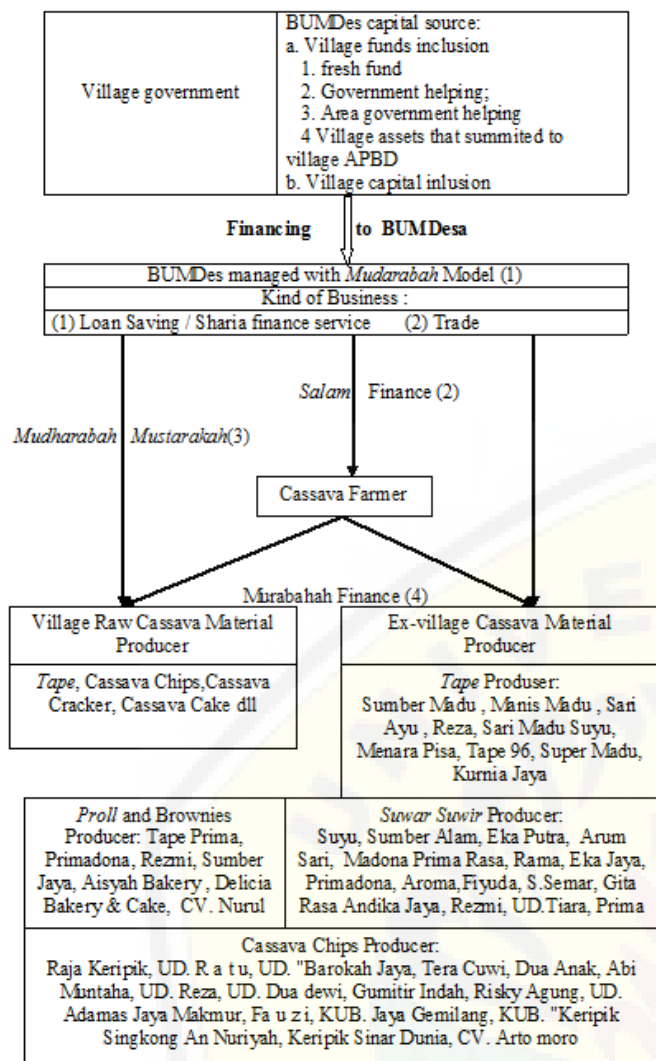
Village government

BUMDes capital source:
a. Village funds inclusion
1. fresh fund
2. Government helping;
3. Area government helping
4 Village assets that summited to village APBD
b. Village capital inlusion

Financing to BUMDesa

BUMDes managed with *Mudarabah* Model (1)
Kind of Business :
(1) Loan Saving / Sharia finance service (2) Trade

*Salam* Finance (2)

*Mudharabah Mustarakah*(3)

Cassava Farmer

Murabahah Finance (4)

Village Raw Cassava Material Producer

*Tape*, Cassava Chips,Cassava Cracker, Cassava Cake dll

Ex-village Cassava Material Producer

*Tape* Produser:
Sumber Madu , Manis Madu , Sari Ayu , Reza, Sari Madu Suyu, Menara Pisa, Tape 96, Super Madu, Kurnia Jaya

*Proll* and Brownies Producer: Tape Prima, Primadona, Rezmi, Sumber Jaya, Aisyah Bakery , Delicia Bakery & Cake, CV. Nurul

*Suwar Suwir* Producer:
Suyu, Sumber Alam, Eka Putra, Arum Sari, Madona Prima Rasa, Rama, Eka Jaya, Primadona, Aroma,Fiyuda, S.Semar, Gita Rasa Andika Jaya, Rezmi, UD.Tiara, Prima

Cassava Chips Producer:
Raja Keripik, UD. R a t u, UD. "Barokah Jaya, Tera Cuwi, Dua Anak, Abi Muntaha, UD. Reza, UD. Dua dewi, Gumitir Indah, Risky Agung, UD. Adamas Jaya Makmur, Fa u zi, KUB. Jaya Gemilang, KUB. "Keripik Singkong An Nuriyah, Keripik Sinar Dunia, CV. Arto moro